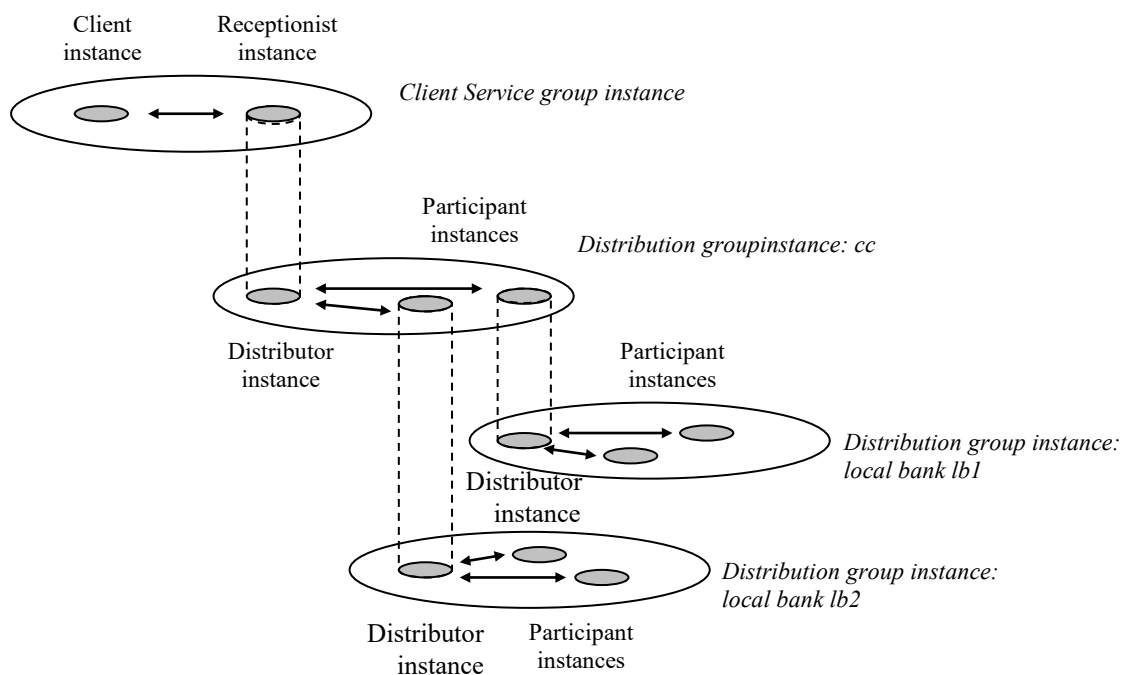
Client instance

Receptionist instance

Client Service group instance

Participant instances

Distribution groupinstance: cc

Distributor instance

Participant instances

Distribution group instance: local bank lb1

Distributor instance

Distribution group instance: local bank lb2

Distributor instance

Participant instances